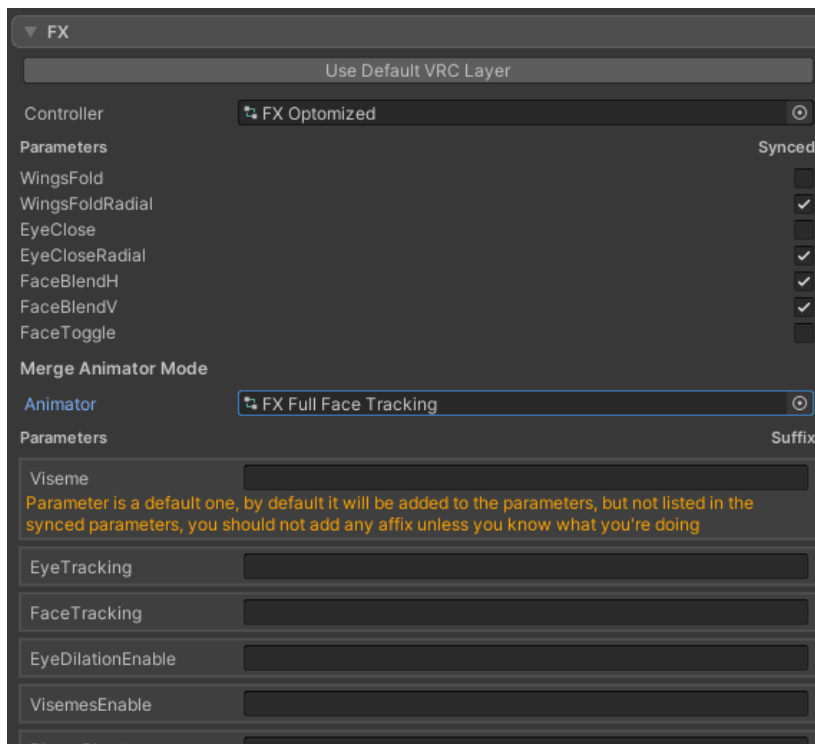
FX

Use Default VRC Layer

Controller FX Optomized

Parameters Synced

WingsFold
WingsFoldRadial
EyeClose
EyeCloseRadial
FaceBlendH
FaceBlendV
FaceToggle

Merge Animator Mode

Animator FX Full Face Tracking

Parameters Suffix

Viseme

Parameter is a default one, by default it will be added to the parameters, but not listed in the synced parameters, you should not add any affix unless you know what you're doing

EyeTracking

FaceTracking

EyeDilationEnable

VisemesEnable

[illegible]